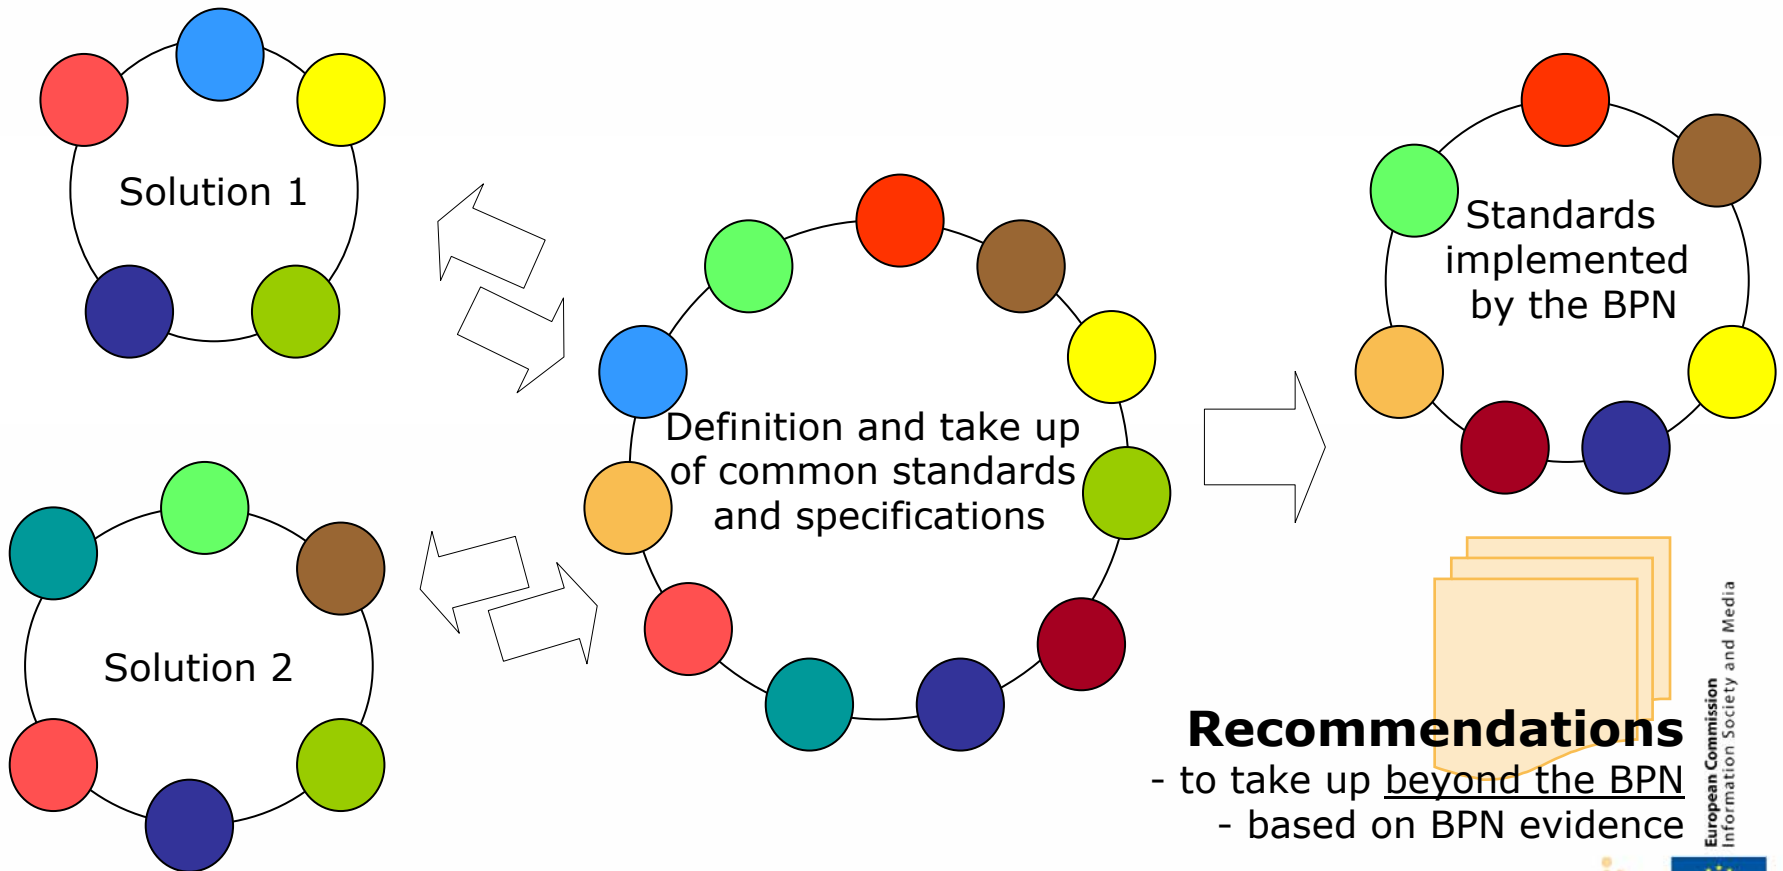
Solution 1

Solution 2

Definition and take up of common standards and specifications

Standards implemented by the BPN

Recommendations
- to take up beyond the BPN
- based on BPN evidence

European Commission
Information Society and Media